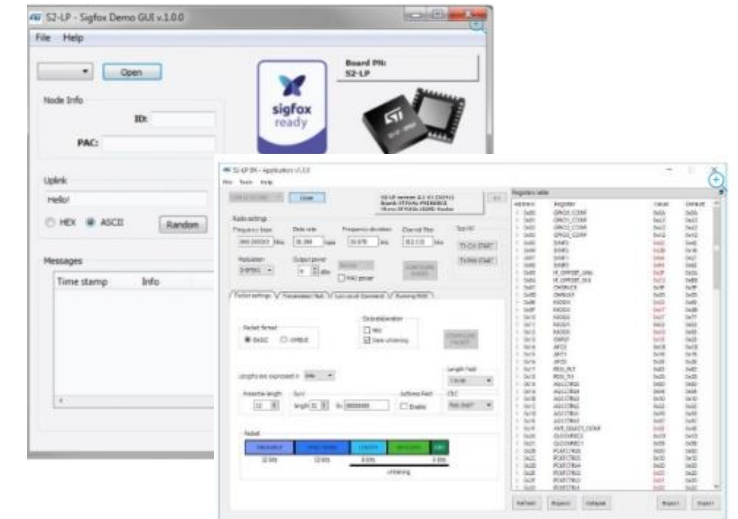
S2-LP - Sigfox Demo GUI v.1.0.0

File Help

Open

Board PN:
S2-LP

sigfox
ready

Node Info

ID:

PAC:

Uplink

Hello!

HEX ASCII Random

Messages

Time stamp Info

S2-LP DK - Application v1.0.0

File Tools Help

Open

Radio settings

Frequency base

Data rate

Frequency deviation

Channel filter

Modulation

Output power

Packet settings

Packet format

BASIC

Data whitening

Preamble length

Sync

Address field

Enable

CRC

Packet

Registers table

Address Register Value Default

Refresh Export Import